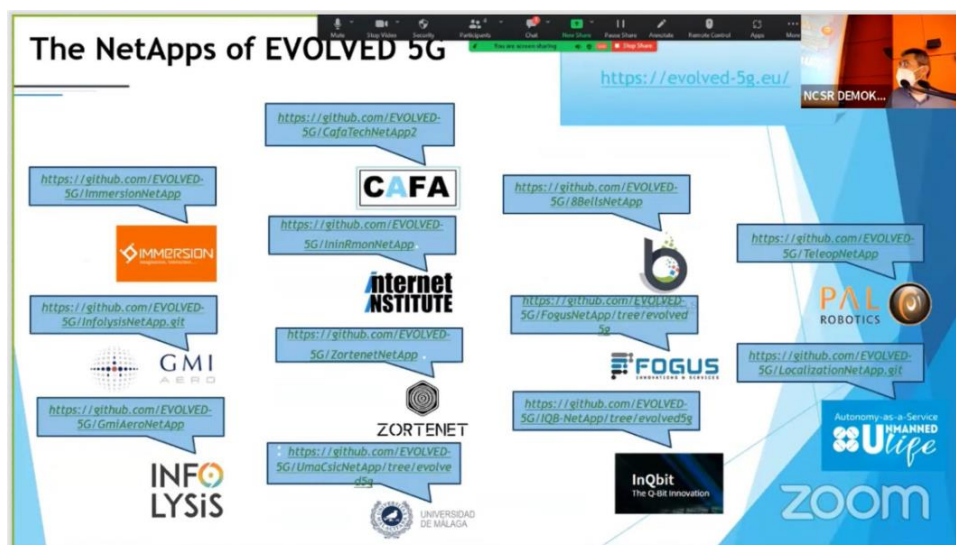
The NetApps of EVOLVED 5G

Mute Stop Video Security Participants Chat New Share Pause Share Annotate Remote Control Apps More

You are screen sharing Stop Share

https://evolved-5g.eu/

NCSR DEMOK...

https://github.com/EVOLVED-5G/CafaTechNetApp2

CAFA

https://github.com/EVOLVED-5G/ImmersionNetApp

IMMERSION

https://github.com/EVOLVED-5G/IninRmonNetApp

internet INSTITUTE

https://github.com/EVOLVED-5G/InfolysisNetApp.git

GMI AERO

https://github.com/EVOLVED-5G/GmiAeroNetApp

INFO LYSiS

https://github.com/EVOLVED-5G/ZortenetNetApp

ZORTENET

https://github.com/EVOLVED-5G/UmaCsicNetApp/tree/evolved5g

UNIVERSIDAD DE MÁLAGA

https://github.com/EVOLVED-5G/8BellsNetApp

https://github.com/EVOLVED-5G/FogusNetApp/tree/evolved5g

FOGUS

https://github.com/EVOLVED-5G/IQB-NetApp/tree/evolved5g

InQbit The Q-Bit Innovation

https://github.com/EVOLVED-5G/TeleopNetApp

PAL ROBOTICS

https://github.com/EVOLVED-5G/LocalizationNetApp.git

Autonomy-as-a-Service UNMANNED life

zoom